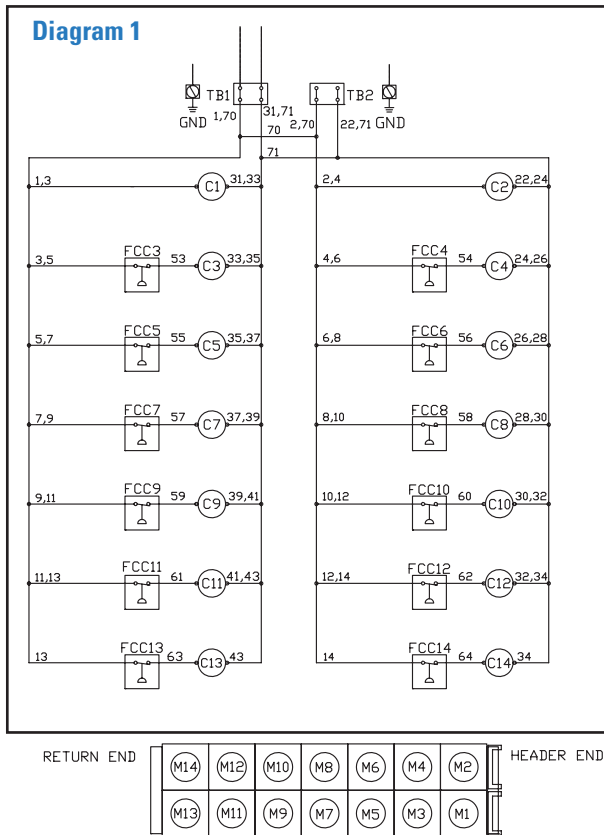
Diagram 1

TB1 1,70 31,71 70 2,70 TB2 22,71 GND GND 71

1,3 C1 31,33
2,4 C2 22,24
3,5 FCC3 53 C3 33,35
4,6 FCC4 54 C4 24,26
5,7 FCC5 55 C5 35,37
6,8 FCC6 56 C6 26,28
7,9 FCC7 57 C7 37,39
8,10 FCC8 58 C8 28,30
9,11 FCC9 59 C9 39,41
10,12 FCC10 60 C10 30,32
11,13 FCC11 61 C11 41,43
12,14 FCC12 62 C12 32,34
13 FCC13 63 C13 43
14 FCC14 64 C14 34

RETURN END

| M14 | M12 | M10 | M8 | M6 | M4 | M2 |
|---|---|---|---|---|---|---|
| M13 | M11 | M9 | M7 | M5 | M3 | M1 |

HEADER END